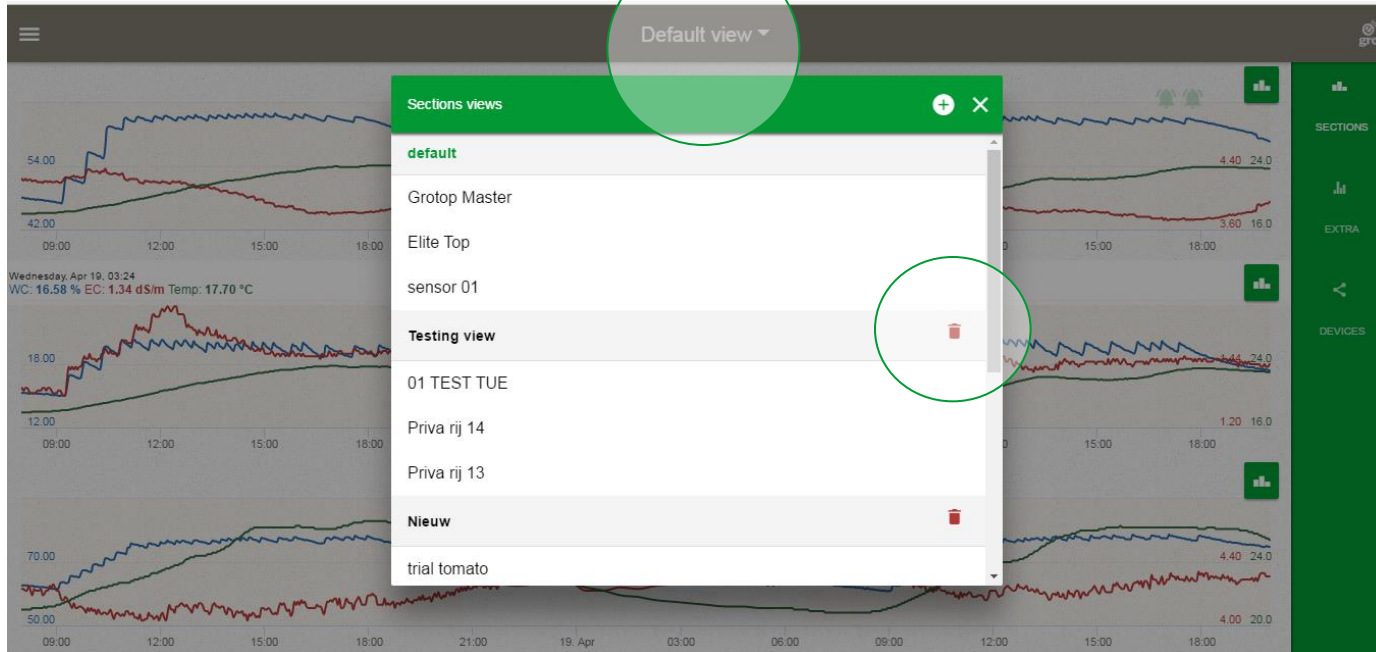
Default view

gro

SECTIONS

EXTRA

DEVICES

54.00
42.00
09:00 12:00 15:00 18:00
4.40 24.0
3.60 16.0
15:00 18:00

Wednesday, Apr 19, 03:24
WC: 16.58 % EC: 1.34 dS/m Temp: 17.70 °C

18.00
12.00
09:00 12:00 15:00 18:00
24.0
1.20 16.0
15:00 18:00

70.00
50.00
09:00 12:00 15:00 18:00 21:00 19. Apr 03:00 06:00 09:00 12:00 15:00 18:00
4.40 24.0
4.00 20.0

Sections views

default
Grotop Master
Elite Top
sensor 01
Testing view
01 TEST TUE
Priva rij 14
Priva rij 13
Nieuw
trial tomato